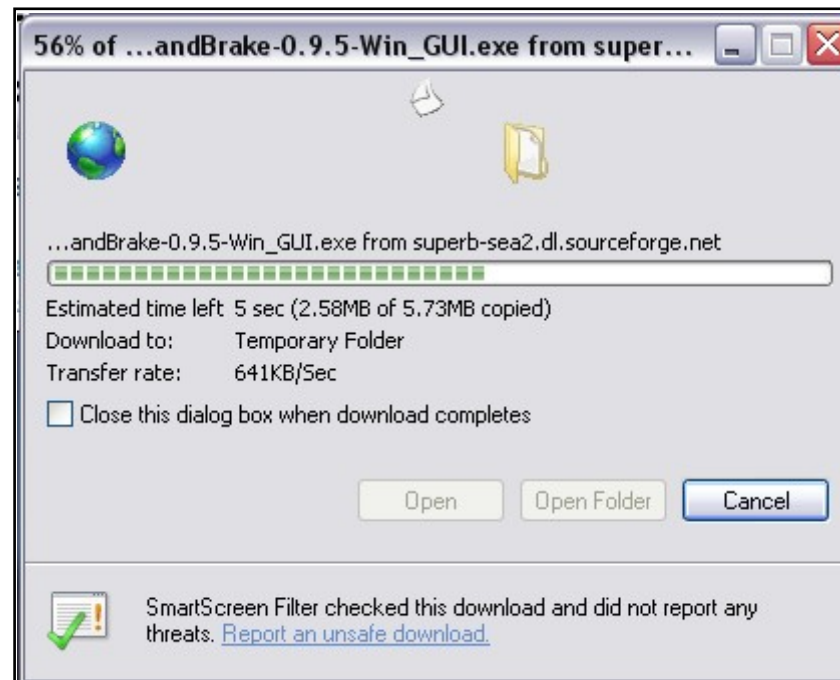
56% of ...andBrake-0.9.5-Win_GUI.exe from super...

...andBrake-0.9.5-Win_GUI.exe from superb-sea2.dl.sourceforge.net

Estimated time left 5 sec (2.58MB of 5.73MB copied)
Download to: Temporary Folder
Transfer rate: 641KB/Sec

Close this dialog box when download completes

Open
Open Folder
Cancel

SmartScreen Filter checked this download and did not report any threats. Report an unsafe download.